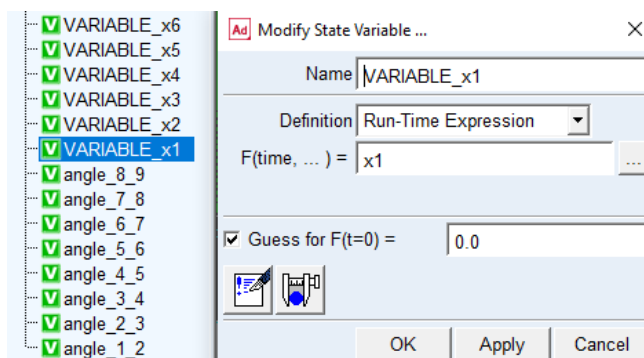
V VARIABLE_x6
V VARIABLE_x5
V VARIABLE_x4
V VARIABLE_x3
V VARIABLE_x2
V VARIABLE_x1
V angle_8_9
V angle_7_8
V angle_6_7
V angle_5_6
V angle_4_5
V angle_3_4
V angle_2_3
V angle_1_2

Ad Modify State Variable ...

Name VARIABLE_x1

Definition Run-Time Expression

F(time, ... ) = x1

☑ Guess for F(t=0) = 0.0

OK Apply Cancel